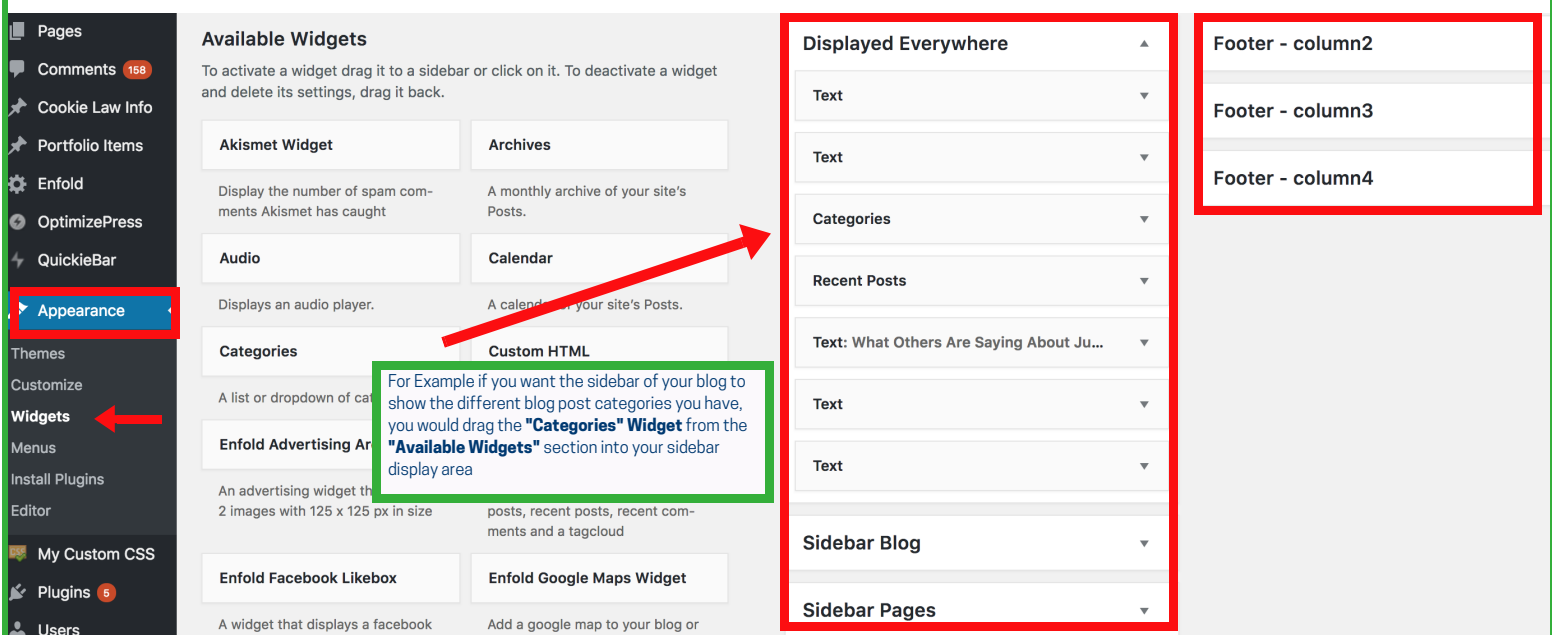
Pages
Comments 158
Cookie Law Info
Portfolio Items
Enfold
OptimizePress
QuickieBar
Appearance
Themes
Customize
Widgets
Menus
Install Plugins
Editor
My Custom CSS
Plugins 5
Users

Available Widgets

To activate a widget drag it to a sidebar or click on it. To deactivate a widget and delete its settings, drag it back.

Akismet Widget
Display the number of spam comments Akismet has caught

Archives
A monthly archive of your site's Posts.

Audio
Displays an audio player.

Calendar
A calend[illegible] your site's Posts.

Categories
A list or dropdown of cat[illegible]

Custom HTML

Enfold Advertising Ar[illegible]
An advertising widget th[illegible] 2 images with 125 x 125 px in size

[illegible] posts, recent posts, recent comments and a tagcloud

Enfold Facebook Likebox
A widget that displays a facebook

Enfold Google Maps Widget
Add a google map to your blog or

For Example if you want the sidebar of your blog to show the different blog post categories you have, you would drag the "Categories" Widget from the "Available Widgets" section into your sidebar display area

Displayed Everywhere
Text
Text
Categories
Recent Posts
Text: What Others Are Saying About Ju...
Text
Text

Sidebar Blog

Sidebar Pages

Footer - column2

Footer - column3

Footer - column4